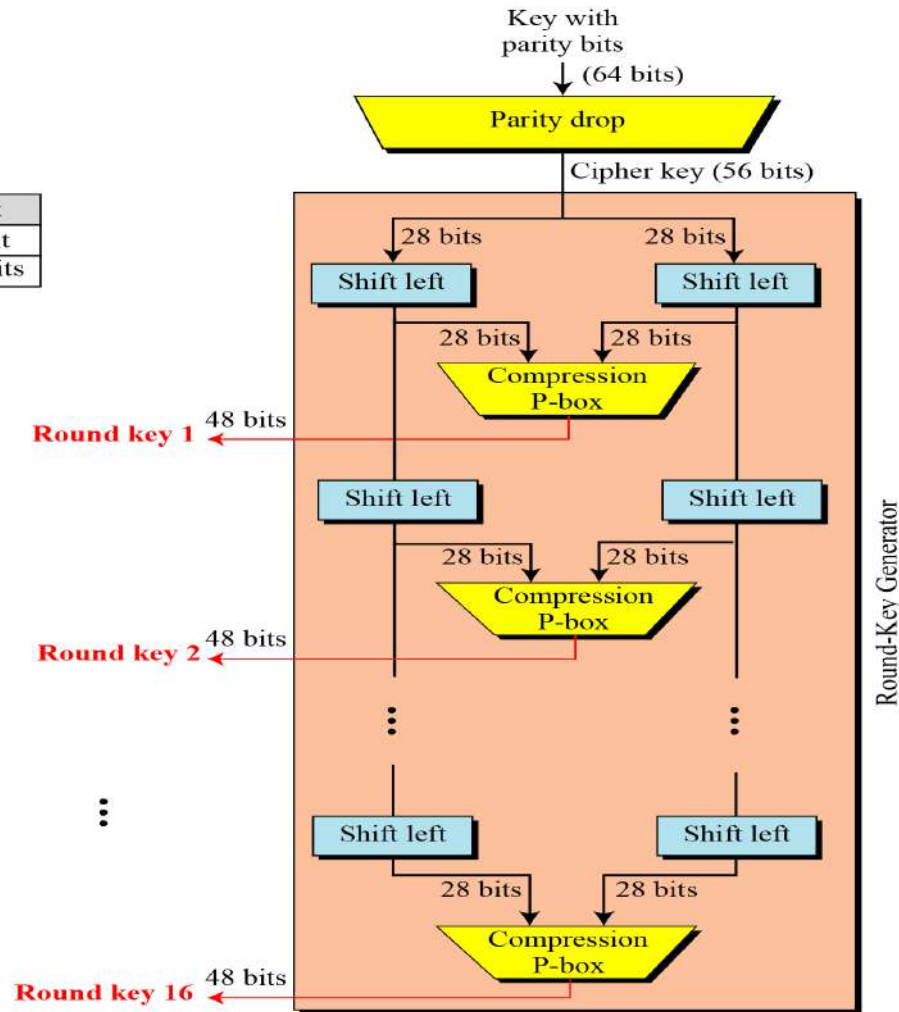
Key with parity bits
(64 bits)

Parity drop

Cipher key (56 bits)

t
t
its

28 bits
28 bits

Shift left
Shift left

28 bits
28 bits

Compression P-box

48 bits
Round key 1

Shift left
Shift left

28 bits
28 bits

Compression P-box

48 bits
Round key 2

Round-Key Generator

⋮
⋮
⋮

Shift left
Shift left

28 bits
28 bits

Compression P-box

48 bits
Round key 16